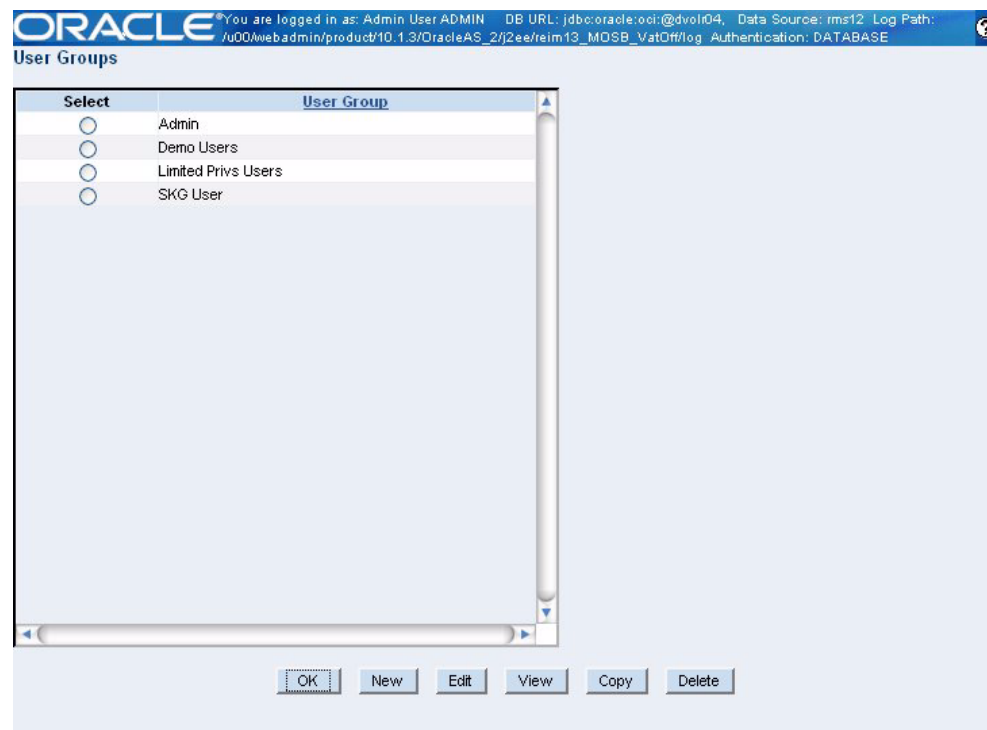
ORACLE You are logged in as: Admin User ADMIN DB URL: jdbc:oracle:oci:@dvolr04, Data Source: rms12 Log Path: /u00/webadmin/product/10.1.3/OracleAS_2/j2ee/reim13_MOSB_VatOff/log Authentication: DATABASE

User Groups

| Select | User Group |
|---|---|
| ○ | Admin |
| ○ | Demo Users |
| ○ | Limited Privs Users |
| ○ | SKG User |

OK New Edit View Copy Delete